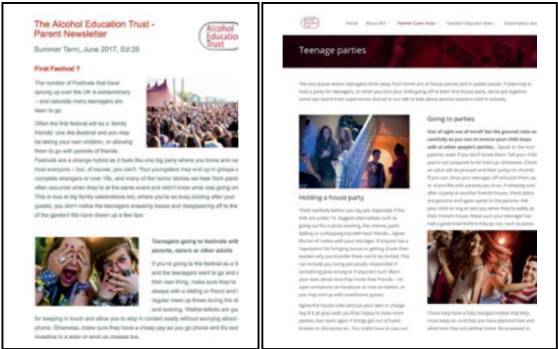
The Alcohol Education Trust – Parent Newsletter

Alcohol Education Trust

Summer Term, June 2017, Ed 20

First Festival ?

The number of Festivals that have sprung up over the UK is extraordinary – and naturally many teenagers are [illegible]

Often the first festival will be a 'family friendly' one like Bestival and you may be taking your own children, or allowing them to go with parents of friends.

Festivals are a strange hybrid as it feels like one big party where you know and can trust everyone – but, of course, you can't. Your youngsters may end up in groups with complete strangers or over 18s, and many of the horror stories we hear from parents often occurred when they're at the same event and didn't know what was going on. This is true as big family celebrations too, where you're so busy looking after your guests, you don't notice the teenagers sneaking booze and disappearing off to the end of the garden! We have drawn up a few tips:

Teenagers going to festivals with parents, carers or other adults

If you're going to the festival as a family and the teenagers want to go and do their own thing, make sure they're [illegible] regular meet up times during the day and evening. Walkie-talkies are good for keeping in touch and allow you to stay in contact easily without worrying about phone. Otherwise, make sure they have a cheap pay as you go phone and it's worth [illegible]

Home About AET Parent Carer Area Teacher Education Area Subscription area

Teenage parties

The two places where teenagers drink away from home are at house parties and in public places. If planning to host a party for teenagers, or when you face your child going off to their first house party, we've put together some tips learnt from experiences shared at our talk to help about alcohol sessions held in schools.

Holding a house party

Going to parties

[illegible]